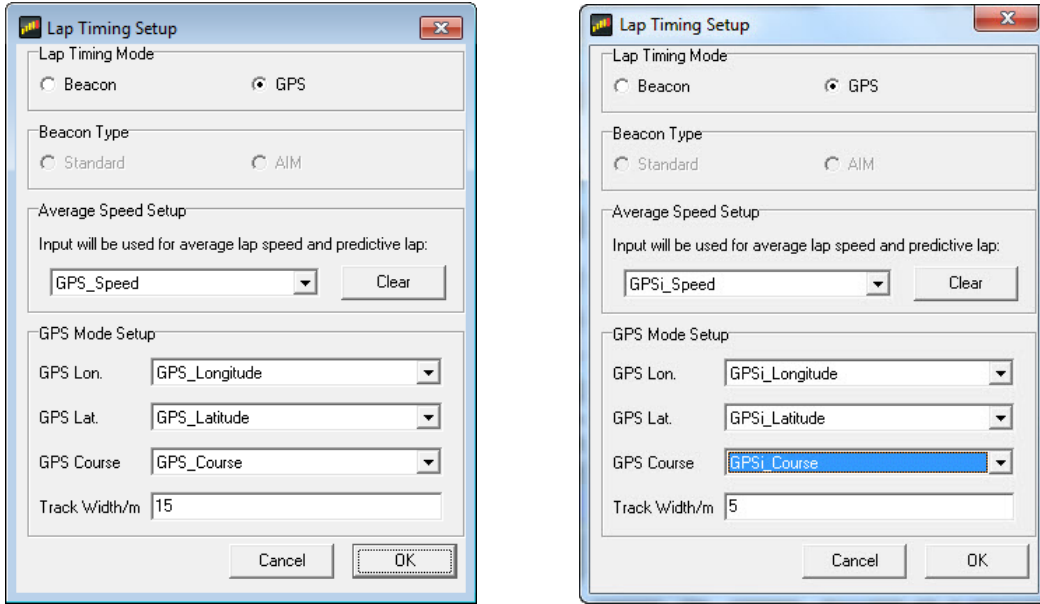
Lap Timing Setup

Lap Timing Mode

Beacon

GPS

Beacon Type

Standard

AIM

Average Speed Setup

Input will be used for average lap speed and predictive lap:

GPS_Speed

Clear

GPS Mode Setup

GPS Lon. GPS_Longitude

GPS Lat. GPS_Latitude

GPS Course GPS_Course

Track Width/m 15

Cancel

OK

Lap Timing Setup

Lap Timing Mode

Beacon

GPS

Beacon Type

Standard

AIM

Average Speed Setup

Input will be used for average lap speed and predictive lap:

GPSi_Speed

Clear

GPS Mode Setup

GPS Lon. GPSi_Longitude

GPS Lat. GPSi_Latitude

GPS Course GPSi_Course

Track Width/m 5

Cancel

OK